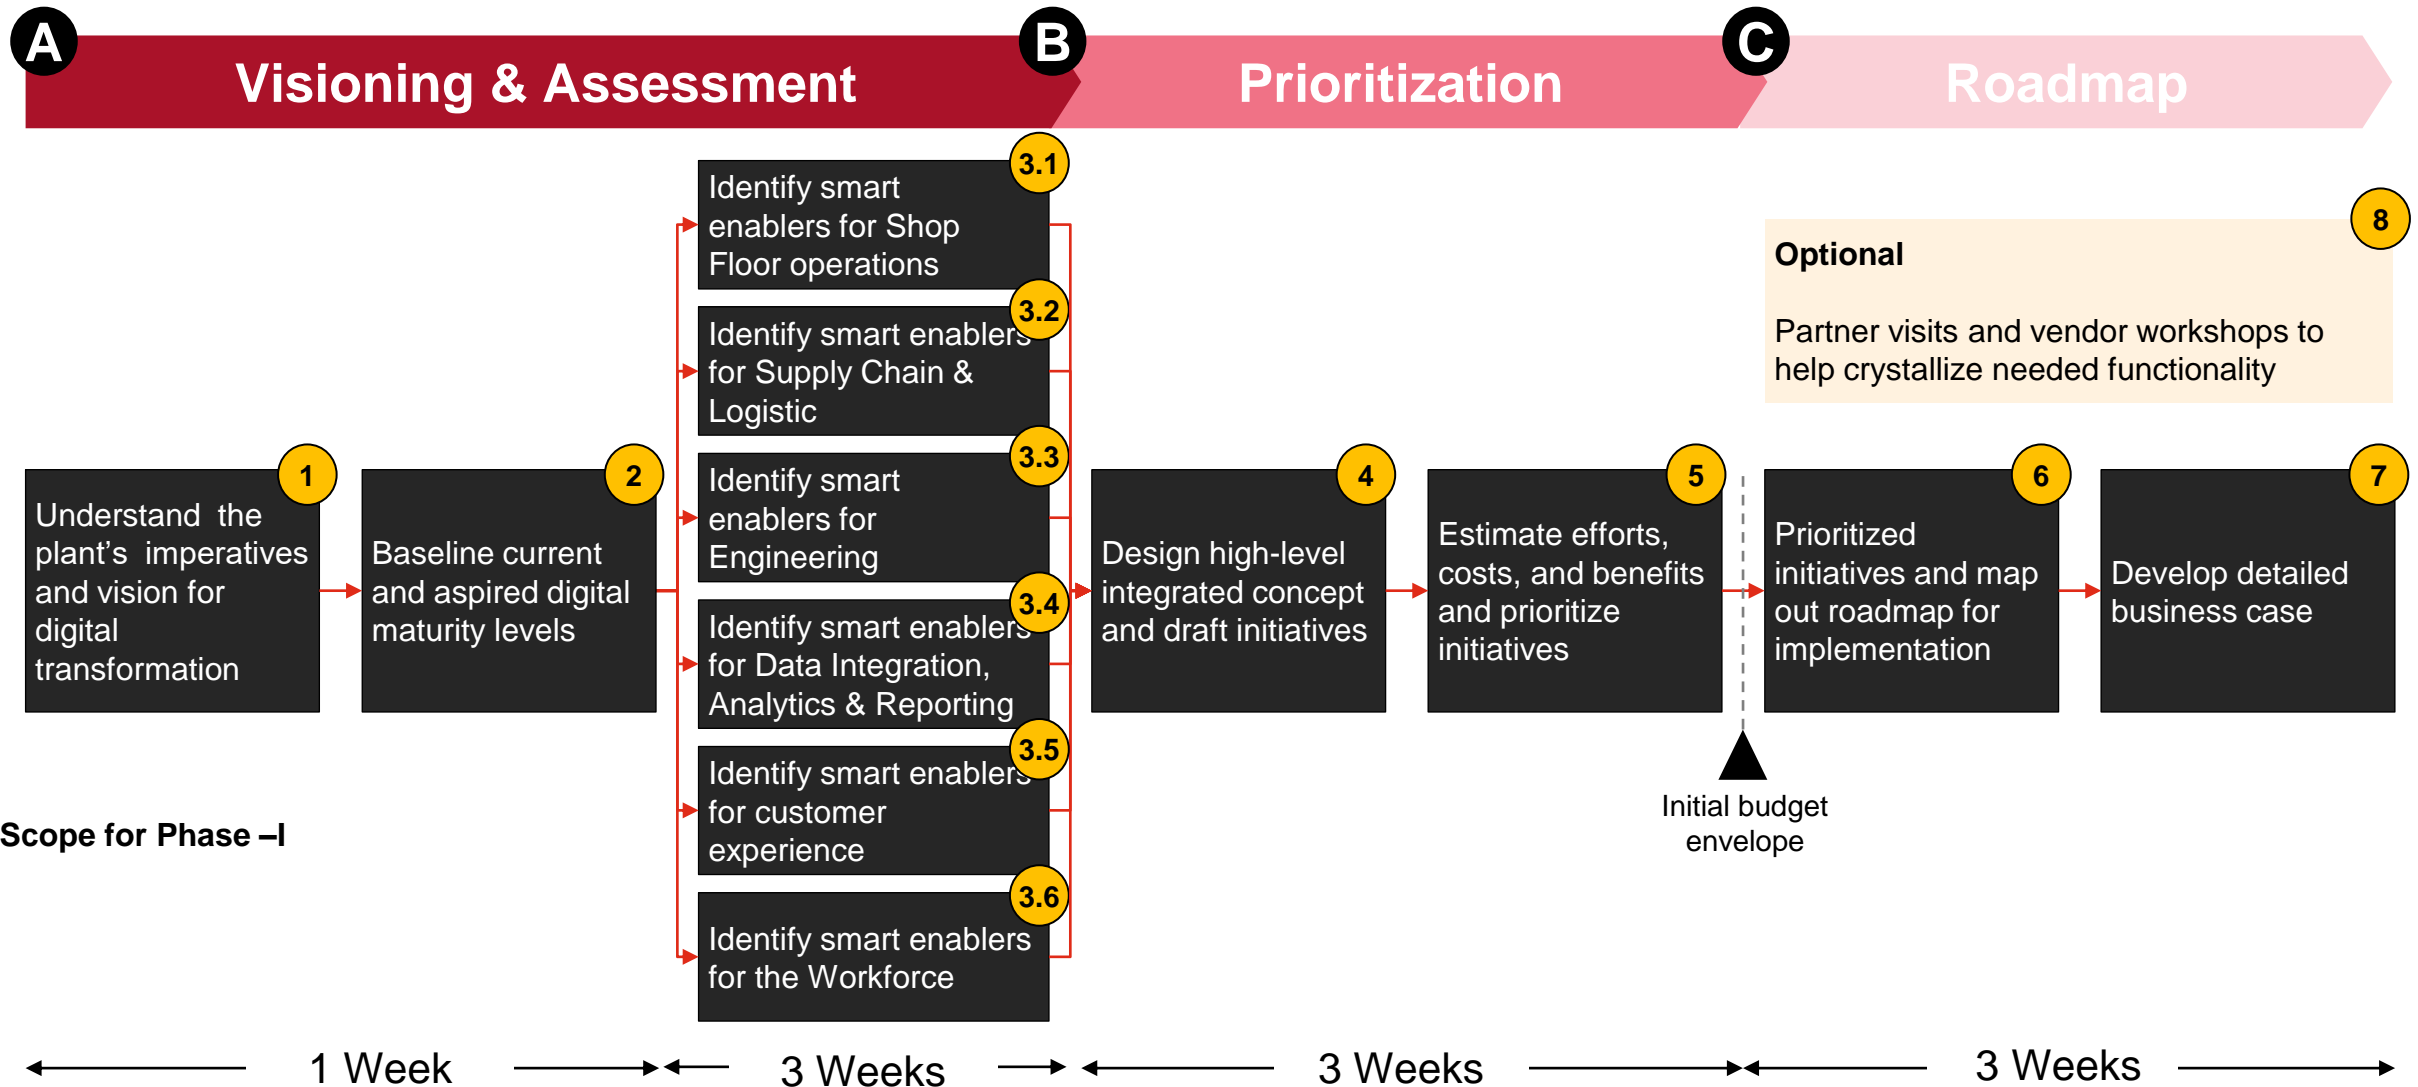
A Visioning & Assessment

B Prioritization

C Roadmap

8
Optional

Partner visits and vendor workshops to help crystallize needed functionality

1
Understand the plant's imperatives and vision for digital transformation

2
Baseline current and aspired digital maturity levels

3.1
Identify smart enablers for Shop Floor operations

3.2
Identify smart enablers for Supply Chain & Logistic

3.3
Identify smart enablers for Engineering

3.4
Identify smart enablers for Data Integration, Analytics & Reporting

3.5
Identify smart enablers for customer experience

3.6
Identify smart enablers for the Workforce

4
Design high-level integrated concept and draft initiatives

5
Estimate efforts, costs, and benefits and prioritize initiatives

6
Prioritized initiatives and map out roadmap for implementation

7
Develop detailed business case

Initial budget envelope

Scope for Phase –I

1 Week

3 Weeks

3 Weeks

3 Weeks